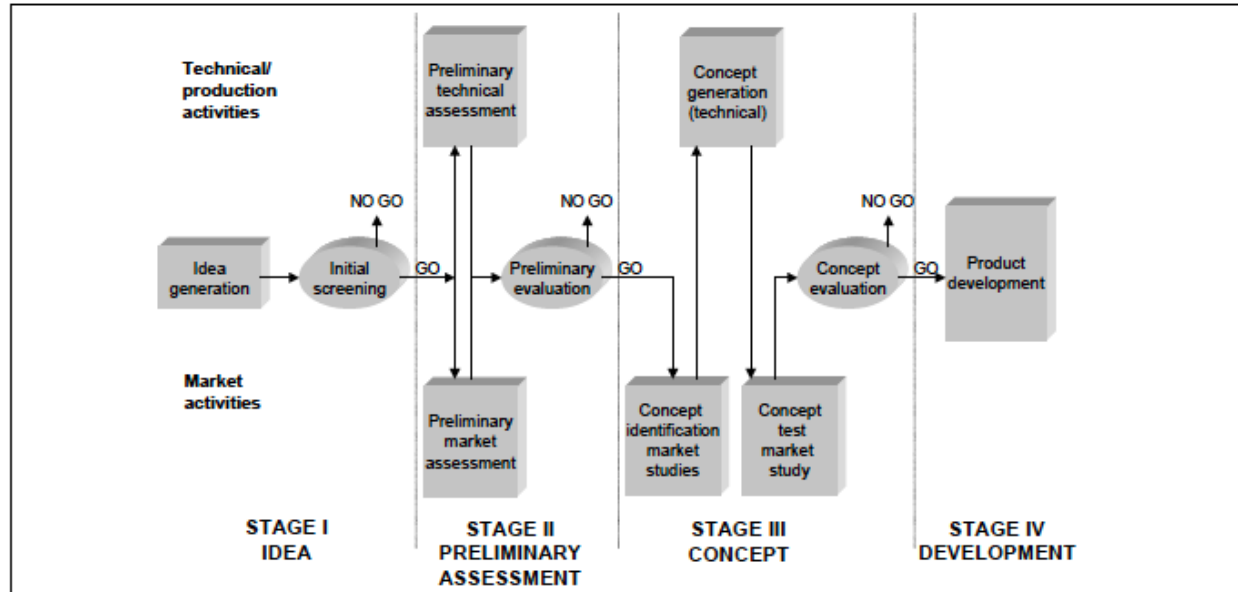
Technical/ production activities

Market activities

Idea generation

Initial screening

NO GO

GO

Preliminary technical assessment

Preliminary market assessment

Preliminary evaluation

NO GO

GO

Concept generation (technical)

Concept identification market studies

Concept test market study

Concept evaluation

NO GO

GO

Product development

STAGE I IDEA

STAGE II PRELIMINARY ASSESSMENT

STAGE III CONCEPT

STAGE IV DEVELOPMENT